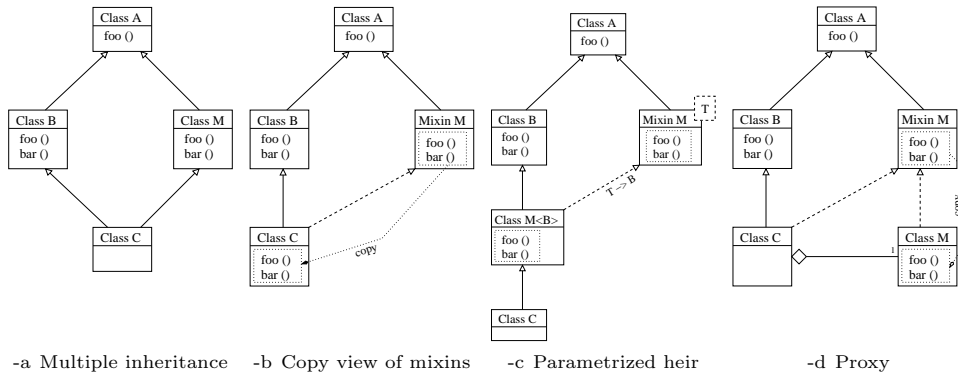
Class A
foo ()

Class B
foo ()
bar ()

Class M
foo ()
bar ()

Class C

Class A
foo ()

Class B
foo ()
bar ()

Mixin M
foo ()
bar ()

Class C
foo ()
bar ()

copy

Class A
foo ()

Class B
foo ()
bar ()

Mixin M
T
foo ()
bar ()

T -> B

Class M<B>
foo ()
bar ()

Class C

Class A
foo ()

Class B
foo ()
bar ()

Mixin M
foo ()
bar ()

copy

Class C

1

Class M
foo ()
bar ()

-a Multiple inheritance -b Copy view of mixins -c Parametrized heir -d Proxy